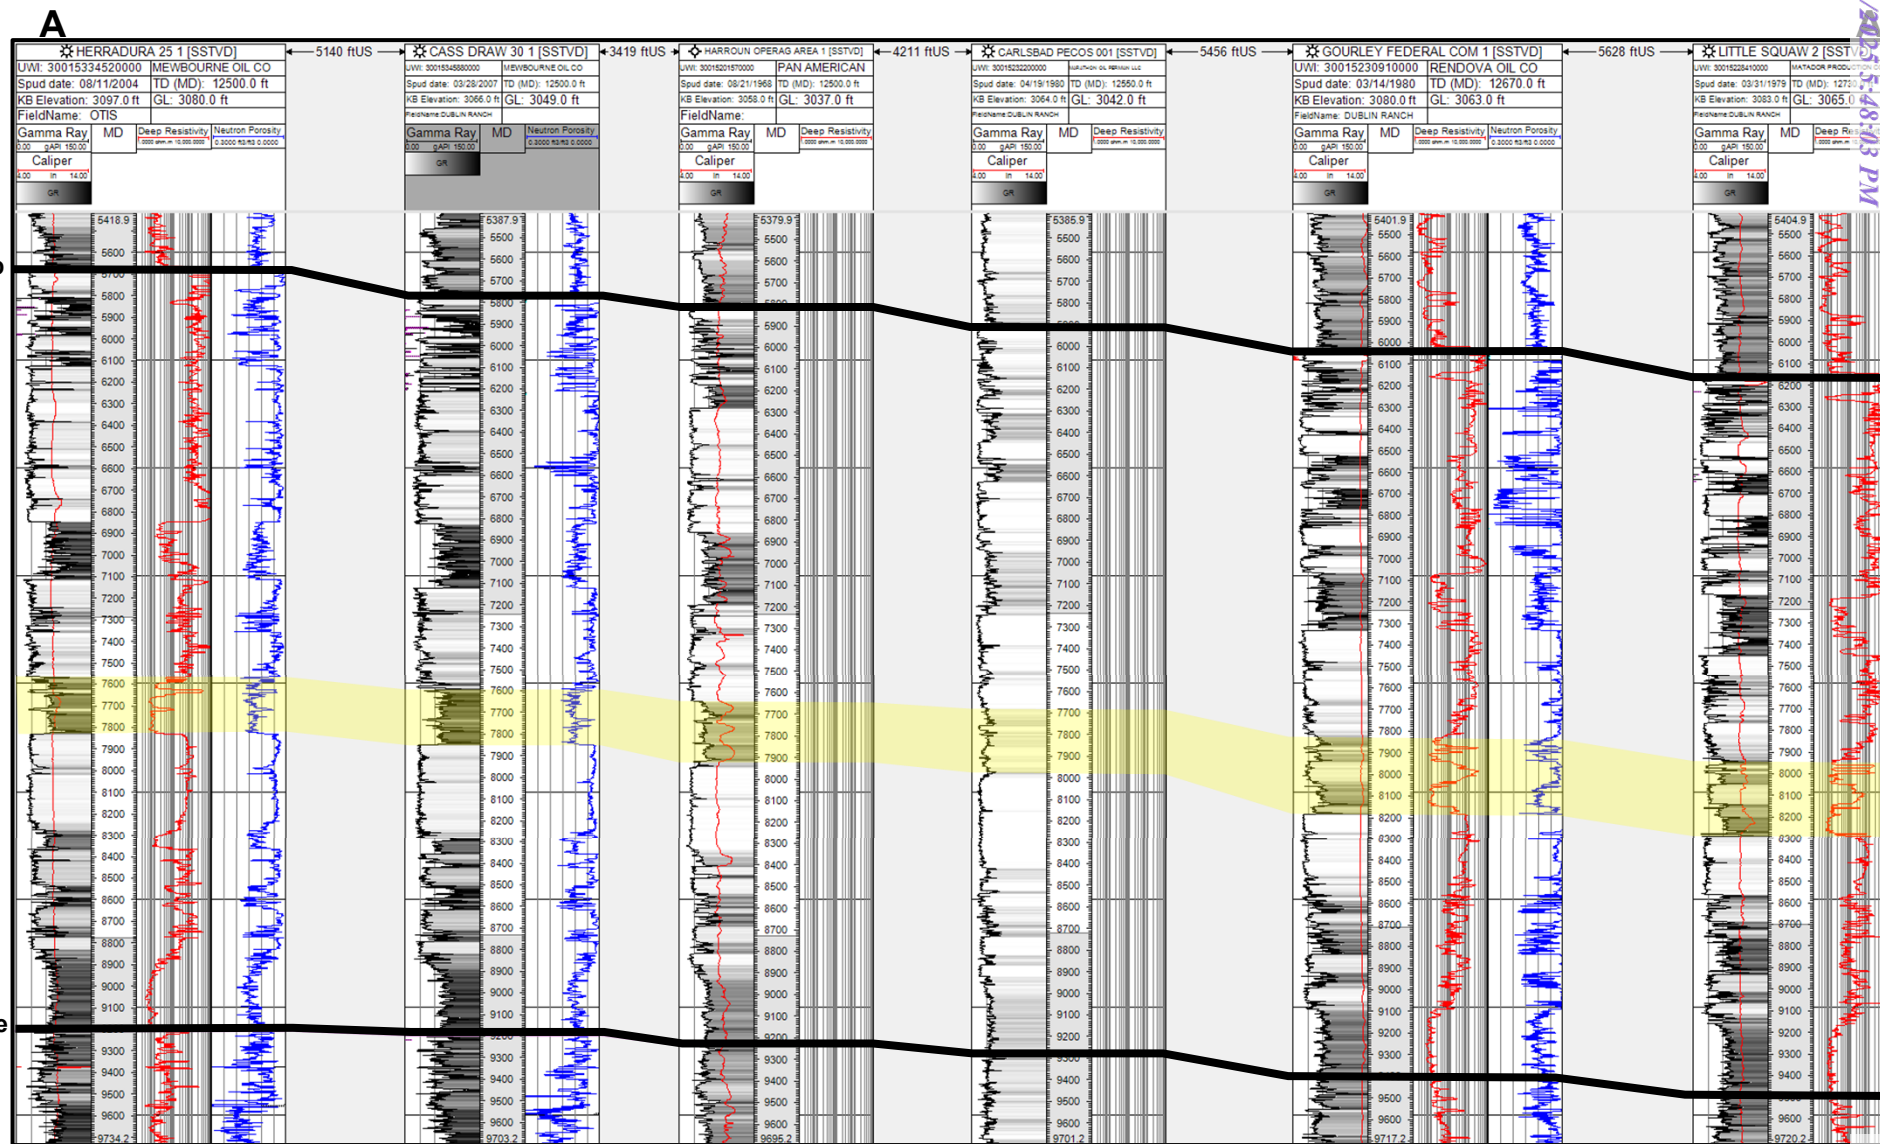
A

HERRADURA 25 1 [SSTVD]
UWI: 30015334520000 MEWBOURNE OIL CO
Spud date: 08/11/2004 TD (MD): 12500.0 ft
KB Elevation: 3097.0 ft GL: 3080.0 ft
FieldName: OTIS
Gamma Ray 0.00 gAPI 150.00
MD
Deep Resistivity
Neutron Porosity
Caliper 4.00 in 14.00
GR

5140 ftUS

CASS DRAW 30 1 [SSTVD]
UWI: 30015345880000 MEWBOURNE OIL CO
Spud date: 03/28/2007 TD (MD): 12500.0 ft
KB Elevation: 3066.0 ft GL: 3049.0 ft
FieldName: DUBLIN RANCH
Gamma Ray 0.00 gAPI 150.00
MD
Neutron Porosity
GR

3419 ftUS

HARROUN OPERAG AREA 1 [SSTVD]
UWI: 30015201570000 PAN AMERICAN
Spud date: 08/21/1968 TD (MD): 12500.0 ft
KB Elevation: 3058.0 ft GL: 3037.0 ft
FieldName:
Gamma Ray 0.00 gAPI 150.00
MD
Deep Resistivity
Caliper 4.00 in 14.00
GR

4211 ftUS

CARLSBAD PECOS 001 [SSTVD]
UWI: 30015232200000
Spud date: 04/19/1980 TD (MD): 12550.0 ft
KB Elevation: 3064.0 ft GL: 3042.0 ft
FieldName: DUBLIN RANCH
Gamma Ray 0.00 gAPI 150.00
MD
Deep Resistivity
Caliper 4.00 in 14.00
GR

5456 ftUS

GOURLEY FEDERAL COM 1 [SSTVD]
UWI: 30015230910000 RENDOVA OIL CO
Spud date: 03/14/1980 TD (MD): 12670.0 ft
KB Elevation: 3080.0 ft GL: 3063.0 ft
FieldName: DUBLIN RANCH
Gamma Ray 0.00 gAPI 150.00
MD
Deep Resistivity
Neutron Porosity
Caliper 4.00 in 14.00
GR

5628 ftUS

LITTLE SQUAW 2 [SSTV
UWI: 30015228410000 MATADOR PRODUC
Spud date: 03/31/1979 TD (MD): 1272
KB Elevation: 3083.0 ft GL: 3065.0
FieldName: DUBLIN RANCH
Gamma Ray 0.00 gAPI 150.00
MD
Deep Res
Caliper 4.00 in 14.00
GR

5418.9 5600 5700 5800 5900 6000 6100 6200 6300 6400 6500 6600 6700 6800 6900 7000 7100 7200 7300 7400 7500 7600 7700 7800 7900 8000 8100 8200 8300 8400 8500 8600 8700 8800 8900 9000 9100 9300 9400 9500 9600 9734.2

5387.9 5500 5600 5700 5800 5900 6000 6100 6200 6300 6400 6500 6600 6700 6800 6900 7000 7100 7200 7300 7400 7500 7600 7700 7800 7900 8000 8100 8200 8300 8400 8500 8600 8700 8800 8900 9000 9100 9300 9400 9500 9600 9703.2

5379.9 5500 5600 5700 5900 6000 6100 6200 6300 6400 6500 6600 6700 6800 6900 7000 7100 7200 7300 7400 7500 7600 7700 7800 7900 8000 8100 8200 8300 8400 8500 8600 8700 8800 8900 9000 9100 9300 9400 9500 9600 9695.2

5385.9 5500 5600 5700 5800 6000 6100 6200 6300 6400 6500 6600 6700 6800 6900 7000 7100 7200 7300 7400 7500 7600 7700 7800 7900 8000 8100 8200 8300 8400 8500 8600 8700 8800 8900 9000 9100 9200 9400 9500 9600 9701.2

5401.9 5500 5600 5700 5800 5900 6000 6100 6200 6300 6400 6500 6600 6700 6800 6900 7000 7100 7200 7300 7400 7500 7600 7700 7800 7900 8000 8100 8200 8300 8400 8500 8600 8700 8800 8900 9000 9100 9200 9300 9500 9600 9717.2

5404.9 5500 5600 5700 5800 5900 6000 6100 6200 6300 6400 6500 6600 6700 6800 6900 7000 7100 7200 7300 7400 7500 7600 7700 7800 7900 8000 8100 8200 8300 8400 8500 8600 8700 8800 8900 9000 9100 9200 9300 9400 9600 9720.2

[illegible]5:48:03 PM